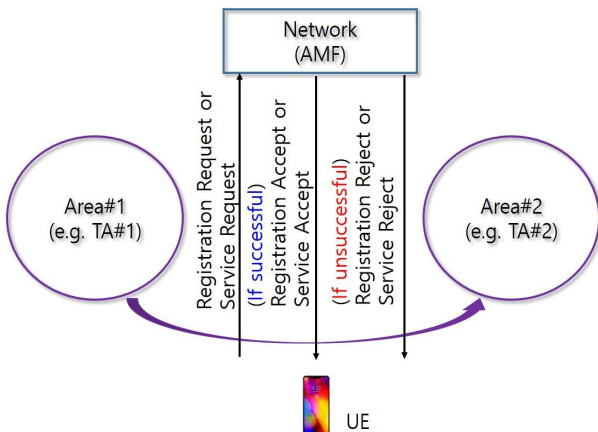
Network
(AMF)

Area#1
(e.g. TA#1)

Registration Request or
Service Request

(If successful)
Registration Accept or
Service Accept

(If unsuccessful)
Registration Reject or
Service Reject

Area#2
(e.g. TA#2)

UE